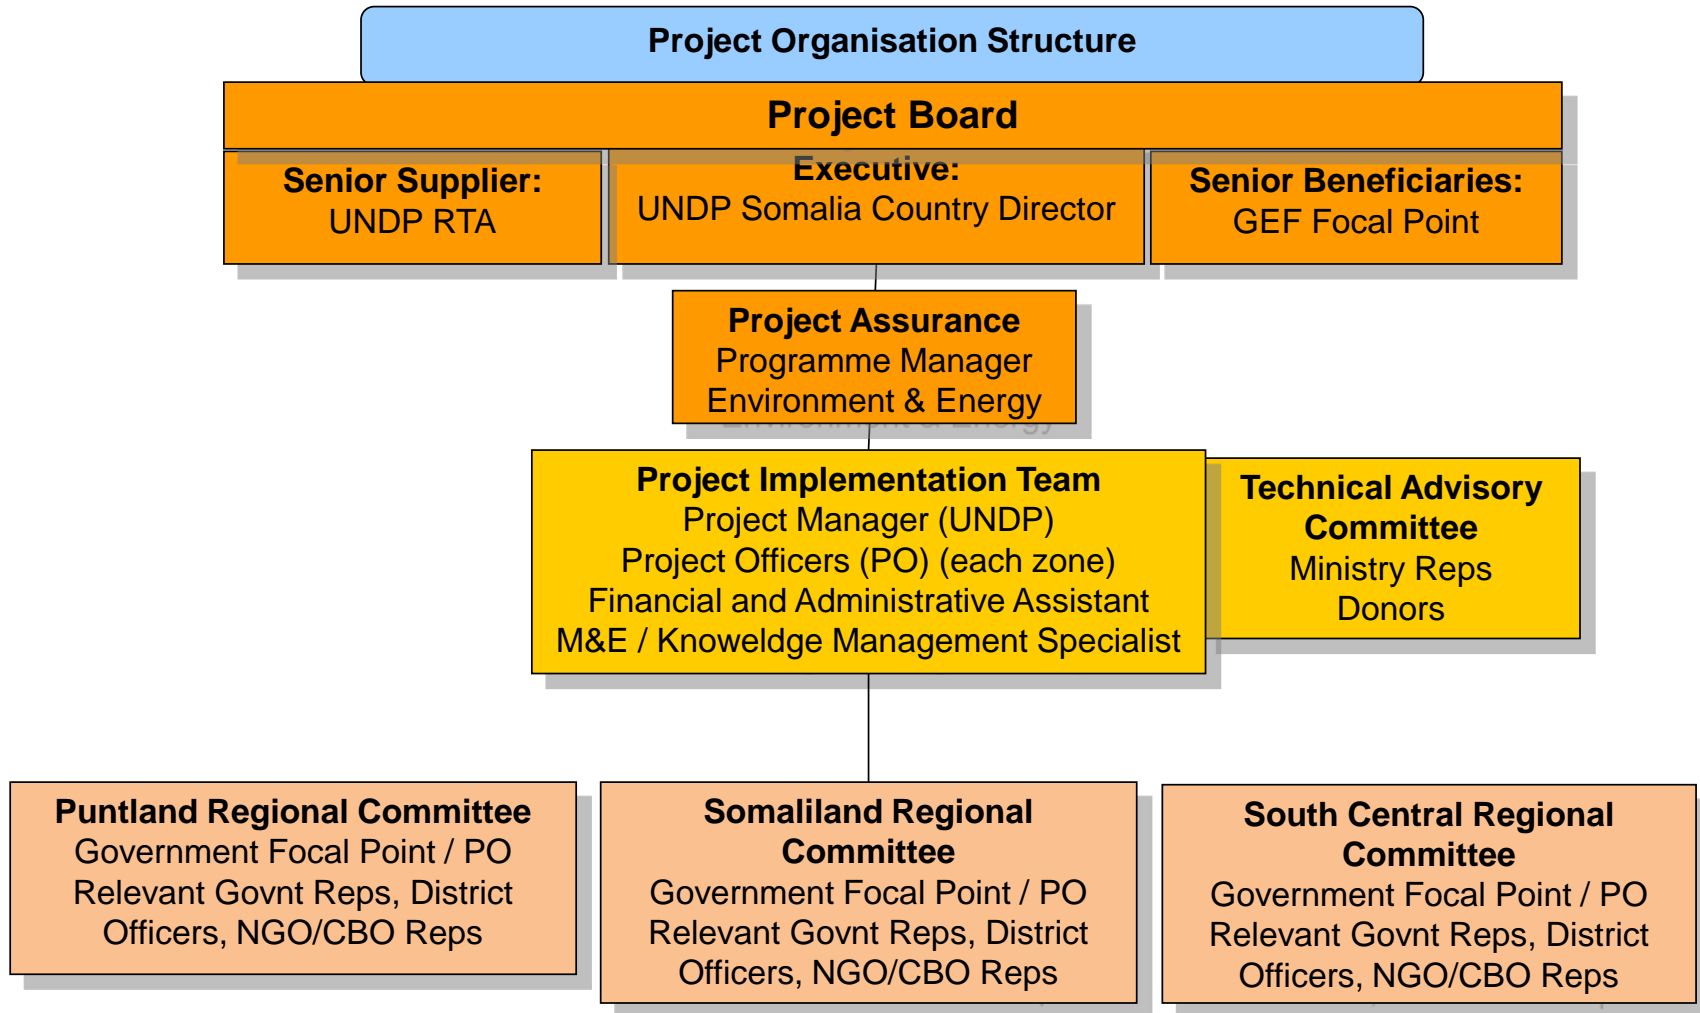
Project Organisation Structure

Project Board

Senior Supplier:
UNDP RTA

Executive:
UNDP Somalia Country Director

Senior Beneficiaries:
GEF Focal Point

Project Assurance
Programme Manager
Environment & Energy

Project Implementation Team
Project Manager (UNDP)
Project Officers (PO) (each zone)
Financial and Administrative Assistant
M&E / Knoweldge Management Specialist

Technical Advisory Committee
Ministry Reps
Donors

Puntland Regional Committee
Government Focal Point / PO
Relevant Govnt Reps, District Officers, NGO/CBO Reps

Somaliland Regional Committee
Government Focal Point / PO
Relevant Govnt Reps, District Officers, NGO/CBO Reps

South Central Regional Committee
Government Focal Point / PO
Relevant Govnt Reps, District Officers, NGO/CBO Reps